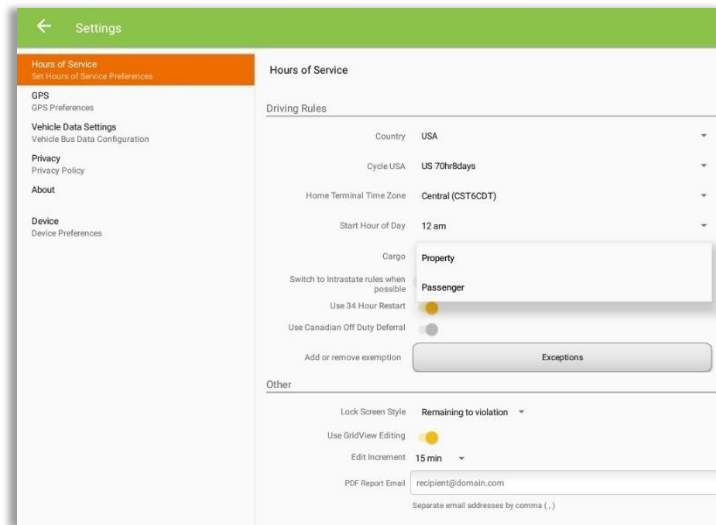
Settings

Hours of Service
Set Hours of Service Preferences
GPS
GPS Preferences
Vehicle Data Settings
Vehicle Bus Data Configuration
Privacy
Privacy Policy
About

Device
Device Preferences

Hours of Service

Driving Rules

Country USA

Cycle USA US 70hr8days

Home Terminal Time Zone Central (CST6CDT)

Start Hour of Day 12 am

Cargo Property

Switch to Intrastate rules when possible Passenger

Use 34 Hour Restart

Use Canadian Off Duty Deferral

Add or remove exemption Exceptions

Other

Lock Screen Style Remaining to violation

Use GridView Editing

Edit Increment 15 min

PDF Report Email recipient@domain.com

Separate email addresses by comma (,)